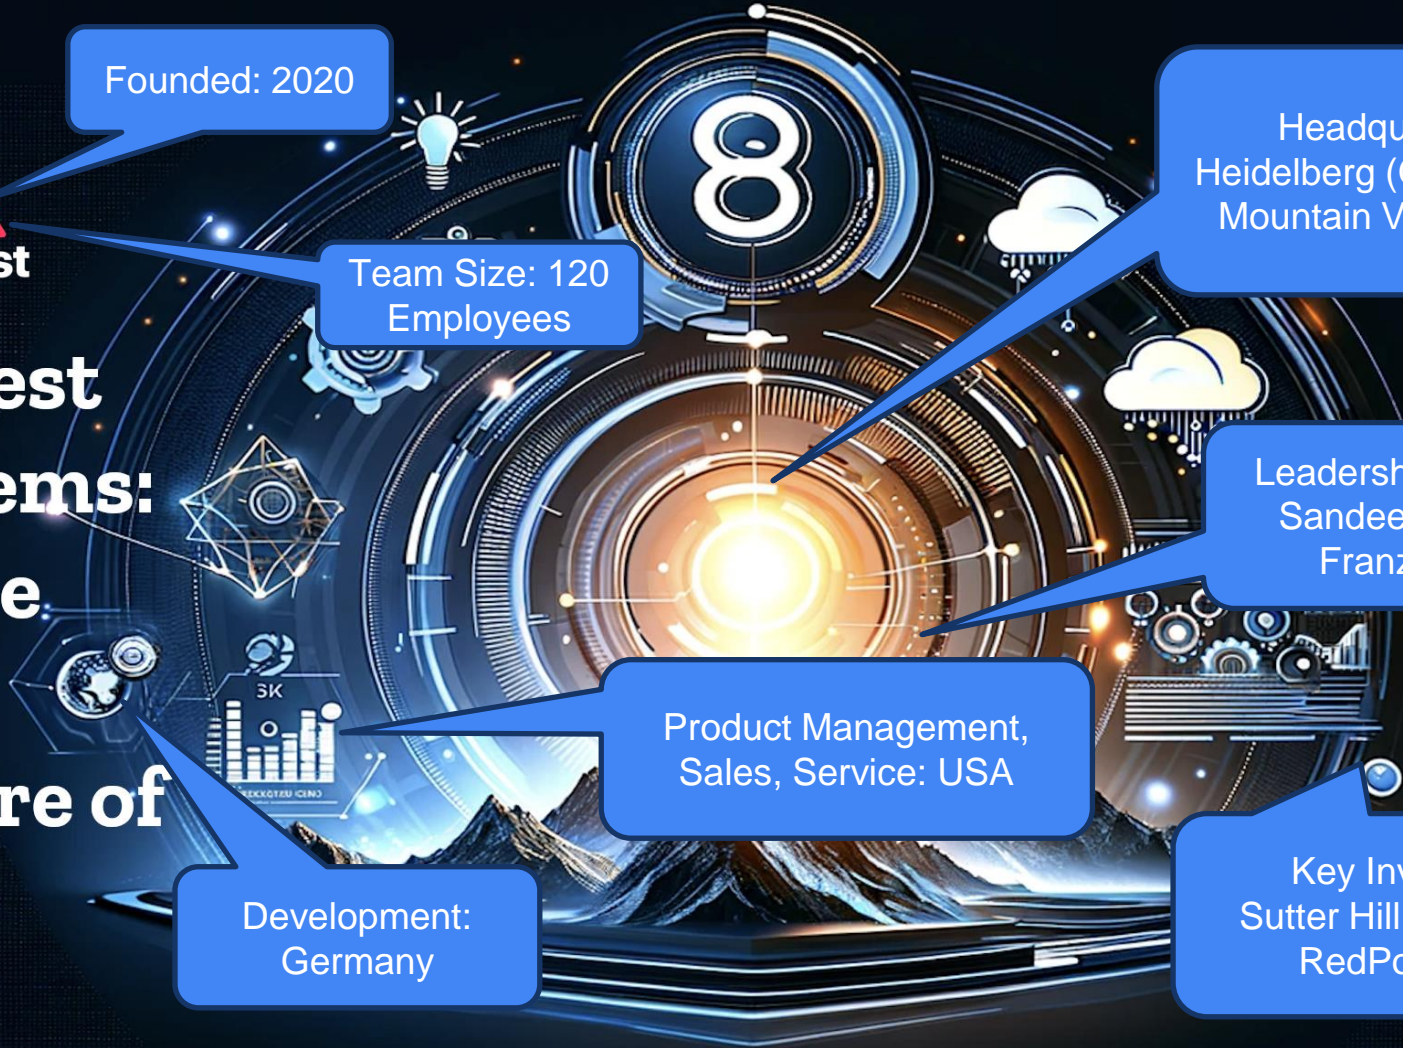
Founded: 2020

st

Team Size: 120 Employees

est

ems:

e

re of

Headqu
Heidelberg (
Mountain V

Leadersh
Sandee
Franz

5K

Product Management, Sales, Service: USA

Development: Germany

Key Inv
Sutter Hill
RedPo